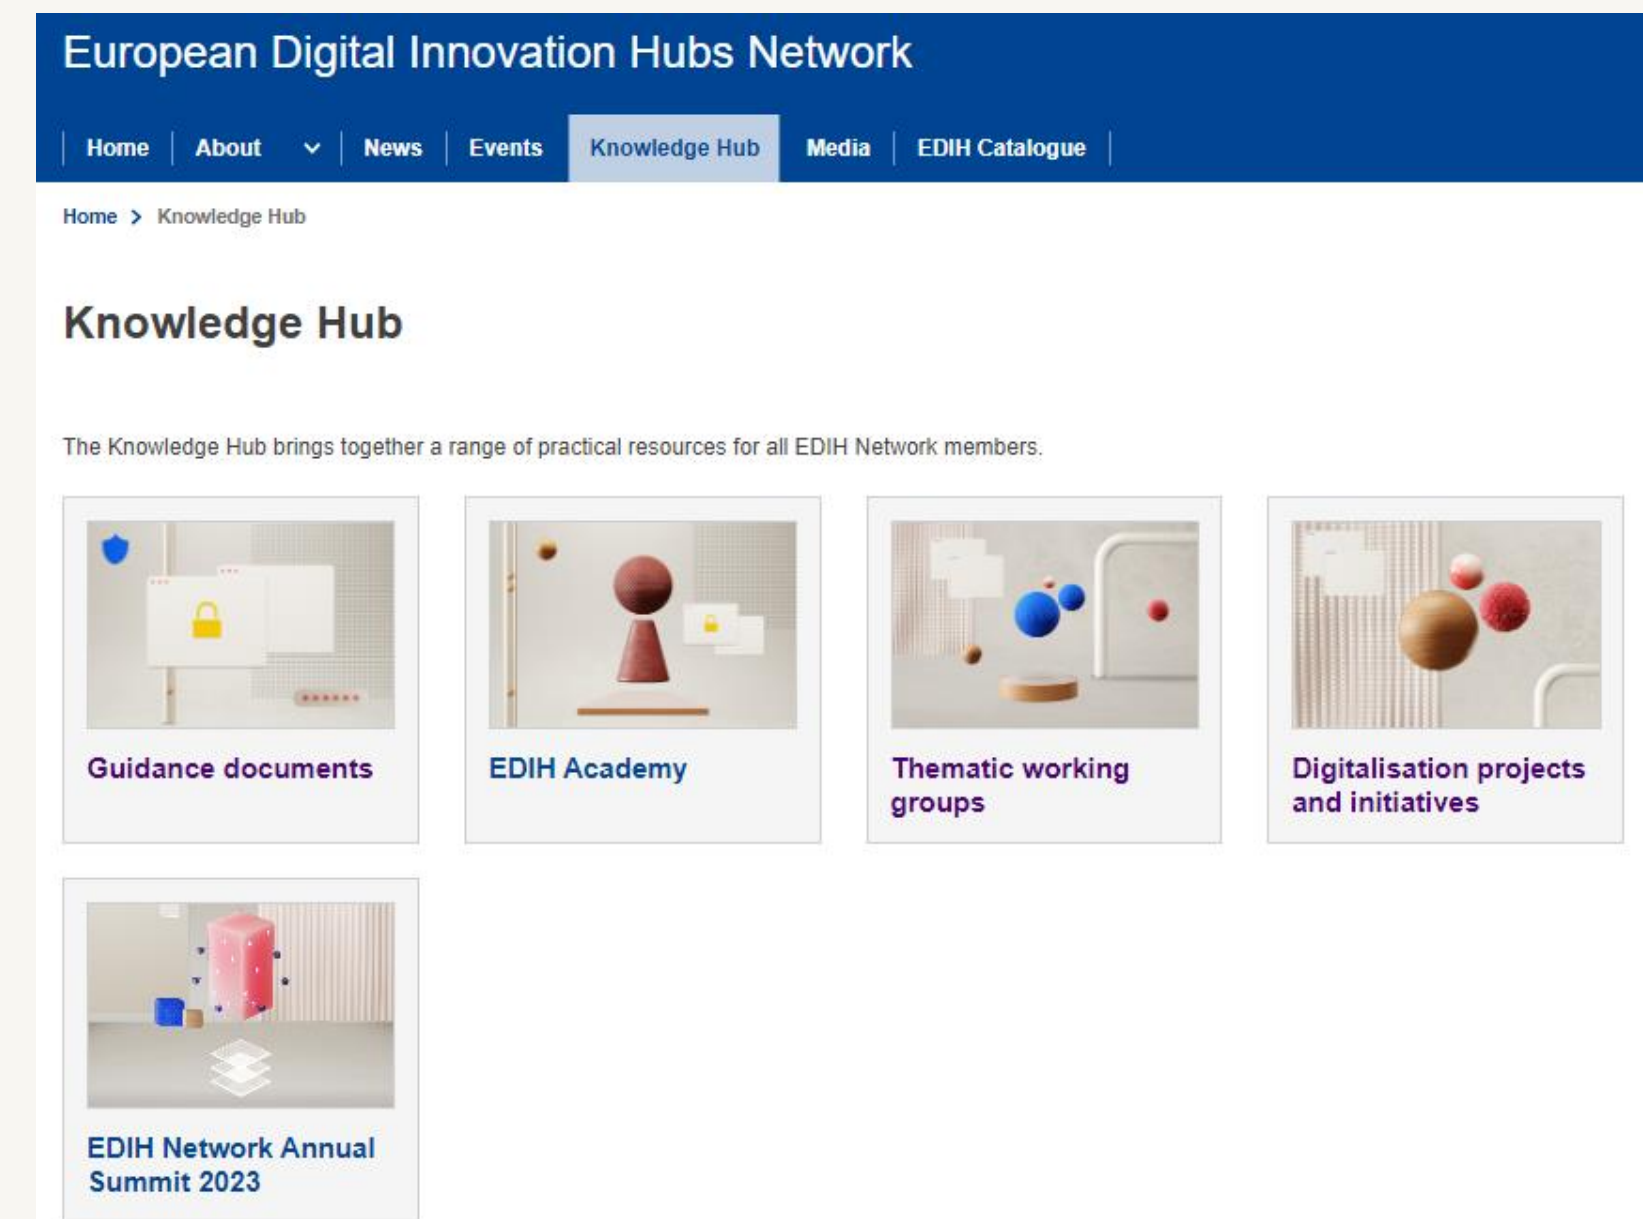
European Digital Innovation Hubs Network

Home | About | News | Events | Knowledge Hub | Media | EDIH Catalogue

Home > Knowledge Hub

Knowledge Hub

The Knowledge Hub brings together a range of practical resources for all EDIH Network members.

Guidance documents

EDIH Academy

Thematic working groups

Digitalisation projects and initiatives

EDIH Network Annual Summit 2023